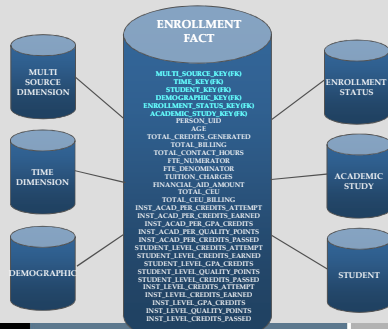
ENROLLMENT FACT

MULTI_SOURCE_KEY(FK)
TIME_KEY(FK)
STUDENT_KEY(FK)
DEMOGRAPHIC_KEY(FK)
ENROLLMENT_STATUS_KEY(FK)
ACADEMIC_STUDY_KEY(FK)
PERSON_UID
AGE
TOTAL_CREDITS_GENERATED
TOTAL_BILLING
TOTAL_CONTACT_HOURS
FTE_NUMERATOR
FTE_DENOMINATOR
TUITION_CHARGES
FINANCIAL_AID_AMOUNT
TOTAL_CEU
TOTAL_CEU_BILLING
INST_ACAD_PER_CREDITS_ATTEMPT
INST_ACAD_PER_CREDITS_EARNED
INST_ACAD_PER_GPA_CREDITS
INST_ACAD_PER_QUALITY_POINTS
INST_ACAD_PER_CREDITS_PASSED
STUDENT_LEVEL_CREDITS_ATTEMPT
STUDENT_LEVEL_CREDITS_EARNED
STUDENT_LEVEL_GPA_CREDITS
STUDENT_LEVEL_QUALITY_POINTS
STUDENT_LEVEL_CREDITS_PASSED
INST_LEVEL_CREDITS_ATTEMPT
INST_LEVEL_CREDITS_EARNED
INST_LEVEL_GPA_CREDITS
INST_LEVEL_QUALITY_POINTS
INST_LEVEL_CREDITS_PASSED

MULTI SOURCE DIMENSION

TIME DIMENSION

DEMOGRAPHIC

ENROLLMENT STATUS

ACADEMIC STUDY

STUDENT